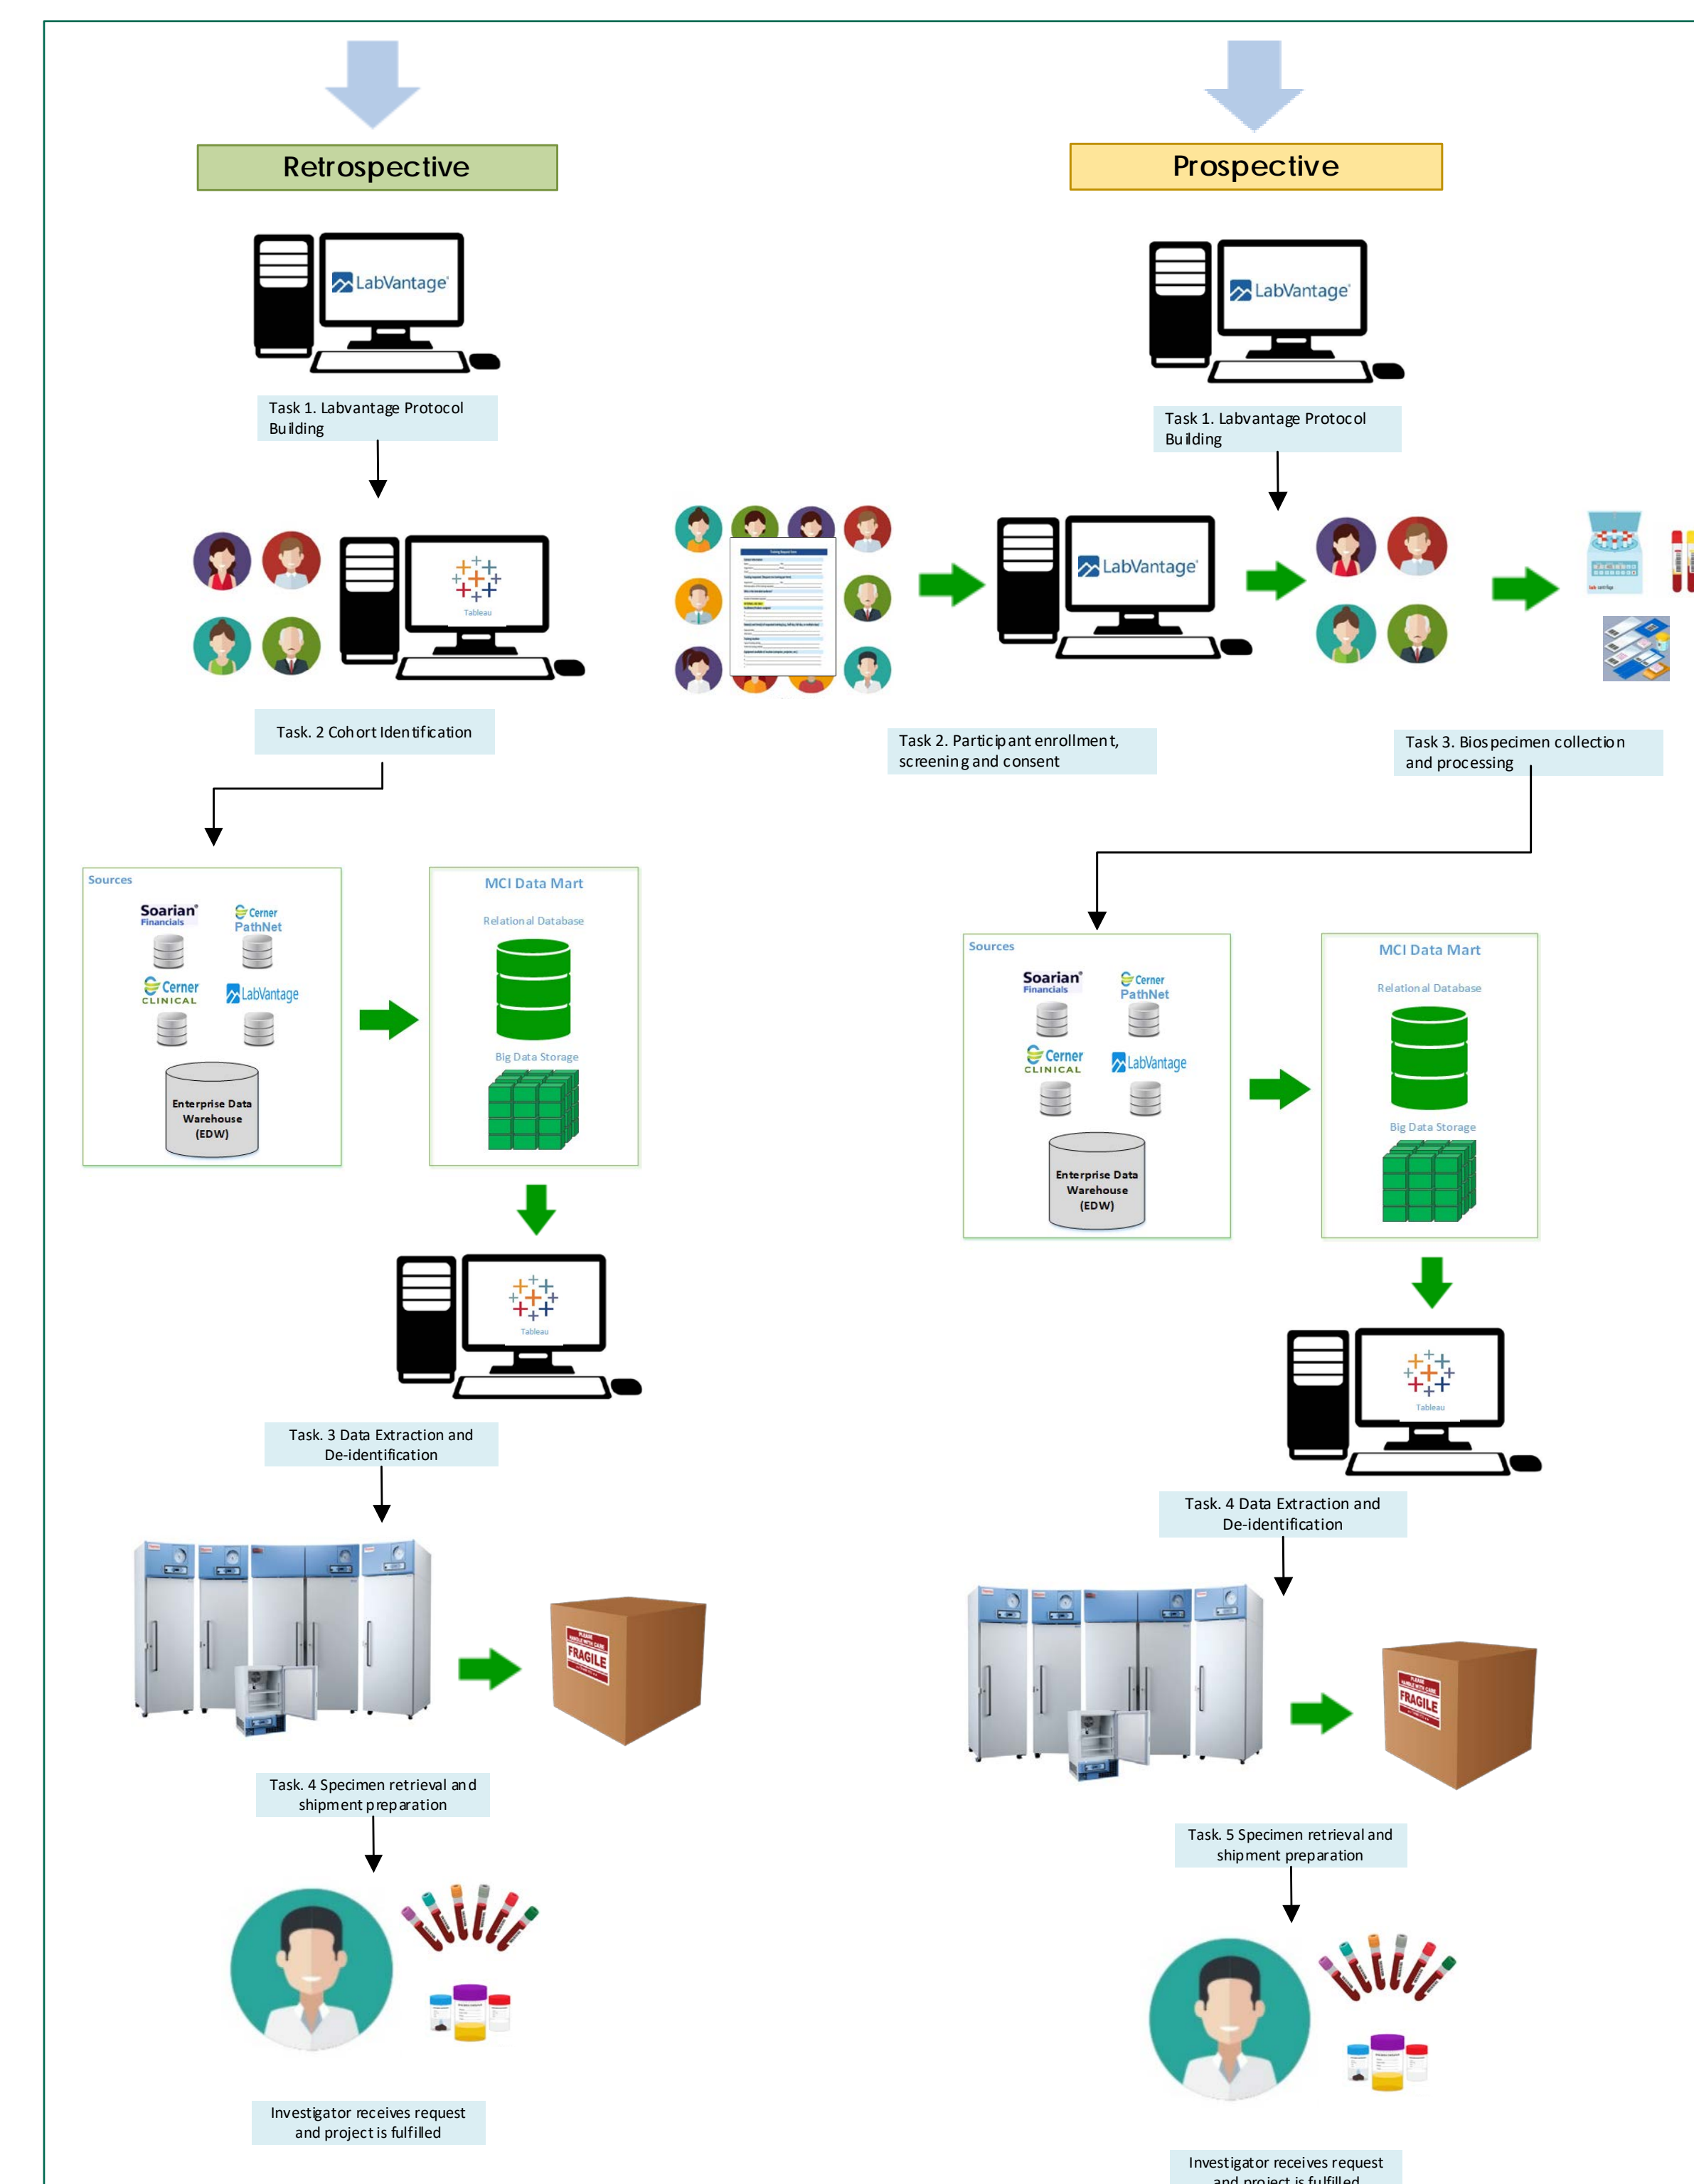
Retrospective

Prospective

LabVantage

Task 1. Labvantage Protocol Building

LabVantage

Task 1. Labvantage Protocol Building

Tableau

LabVantage

Task. 2 Cohort Identification

Task 2. Participant enrollment, screening and consent

Task 3. Biospecimen collection and processing

Sources

Soarian Financials

Cerner PathNet

Cerner CLINICAL

LabVantage

Enterprise Data Warehouse (EDW)

MCI Data Mart

Relational Database

Big Data Storage

Sources

Soarian Financials

Cerner PathNet

Cerner CLINICAL

LabVantage

Enterprise Data Warehouse (EDW)

MCI Data Mart

Relational Database

Big Data Storage

Tableau

Task. 3 Data Extraction and De-identification

Tableau

Task. 4 Data Extraction and De-identification

FRAGILE

Task. 4 Specimen retrieval and shipment preparation

FRAGILE

Task. 5 Specimen retrieval and shipment preparation

Investigator receives request and project is fulfilled

Investigator receives request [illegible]